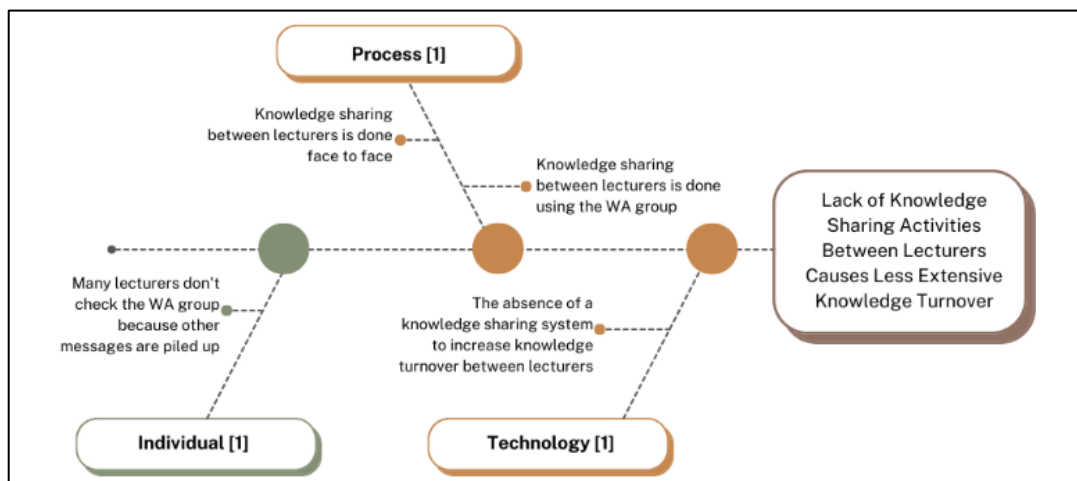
Process [1]

Knowledge sharing between lecturers is done face to face

Knowledge sharing between lecturers is done using the WA group

Lack of Knowledge Sharing Activities Between Lecturers Causes Less Extensive Knowledge Turnover

Many lecturers don't check the WA group because other messages are piled up

The absence of a knowledge sharing system to increase knowledge turnover between lecturers

Individual [1]

Technology [1]